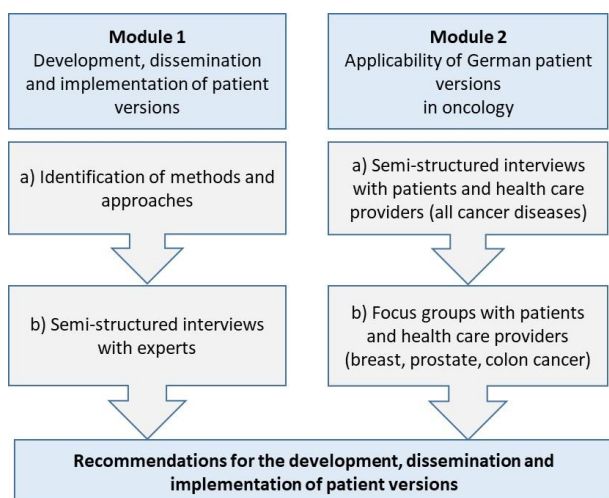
**Module 1**
Development, dissemination and implementation of patient versions

a) Identification of methods and approaches

b) Semi-structured interviews with experts

**Module 2**
Applicability of German patient versions in oncology

a) Semi-structured interviews with patients and health care providers (all cancer diseases)

b) Focus groups with patients and health care providers (breast, prostate, colon cancer)

**Recommendations for the development, dissemination and implementation of patient versions**